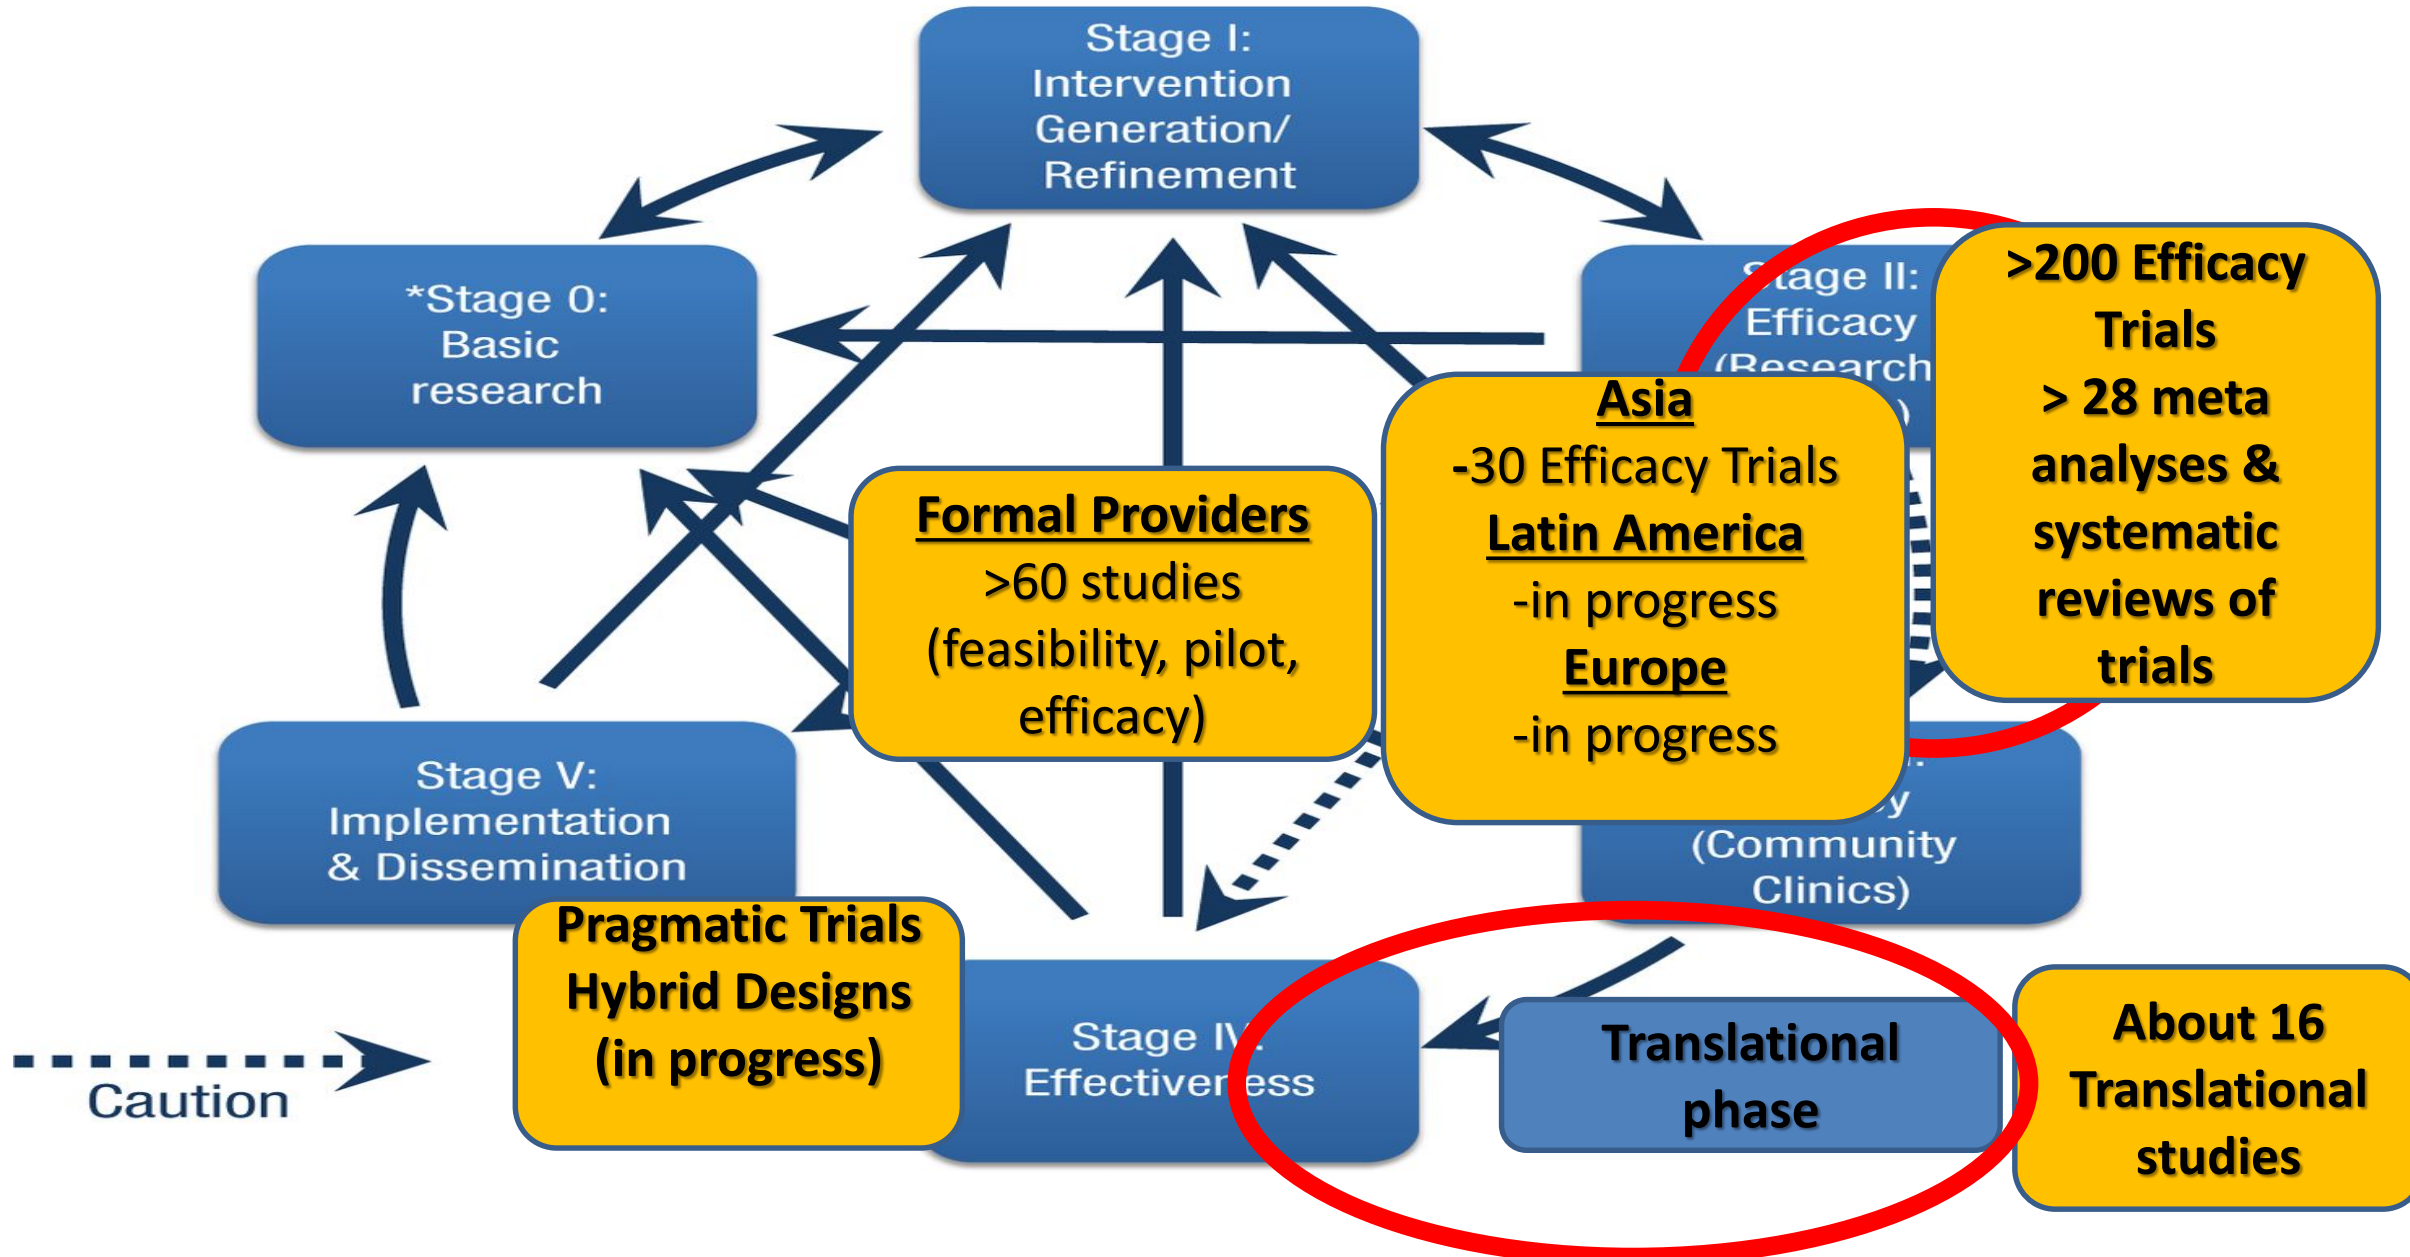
Stage I: Intervention Generation/ Refinement

*Stage 0: Basic research

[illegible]tage II: Efficacy (Research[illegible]

>200 Efficacy Trials
> 28 meta analyses & systematic reviews of trials

Formal Providers
>60 studies (feasibility, pilot, efficacy)

Asia
-30 Efficacy Trials
Latin America
-in progress
Europe
-in progress

Stage V: Implementation & Dissemination

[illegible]y (Community Clinics)

Pragmatic Trials
Hybrid Designs
(in progress)

Stage I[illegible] Effective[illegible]ess

Translational phase

About 16 Translational studies

Caution